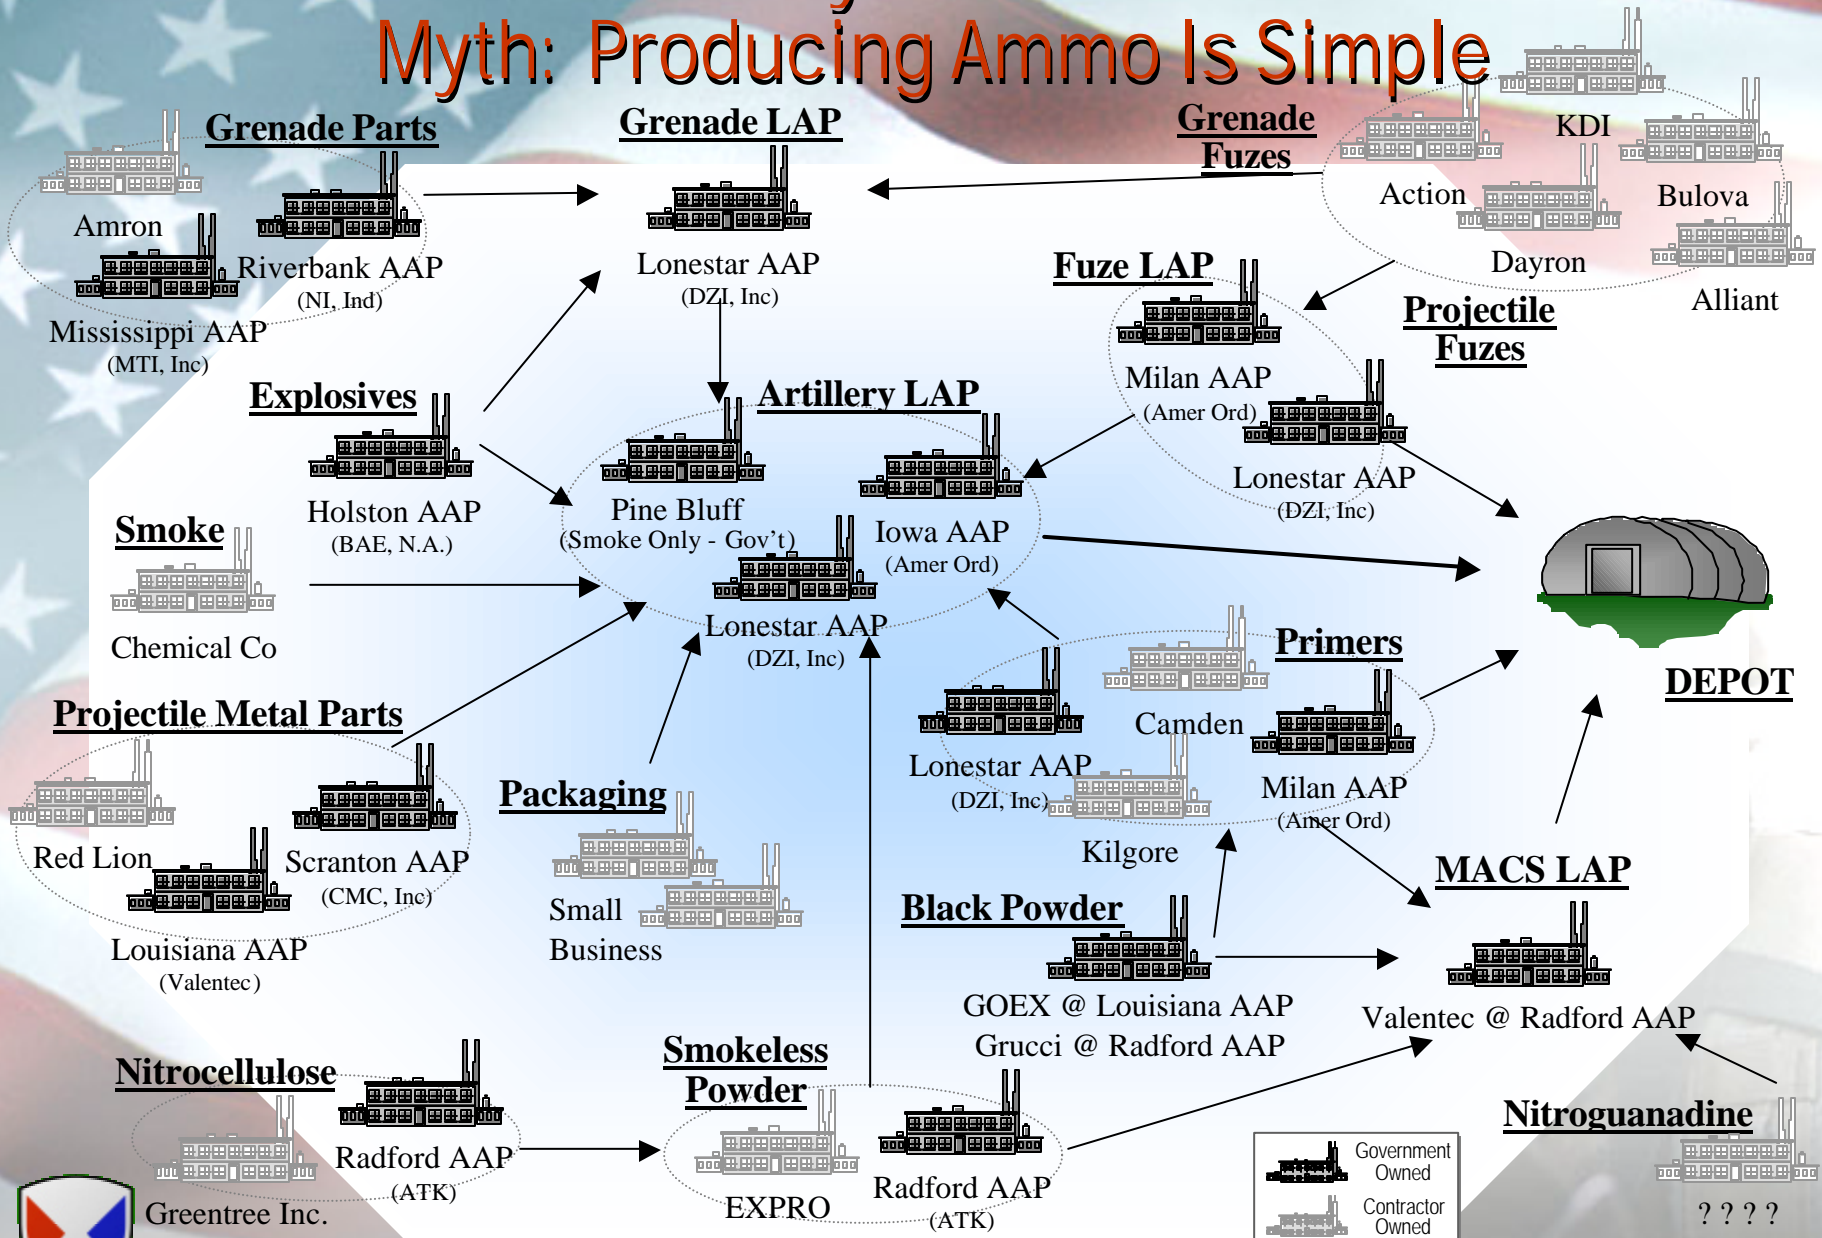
Myth: Producing Ammo Is Simple

Grenade Parts

Amron

Riverbank AAP
(NI, Ind)

Mississippi AAP
(MTI, Inc)

Grenade LAP

Lonestar AAP
(DZI, Inc)

Grenade Fuzes

KDI

Action

Bulova

Dayron

Alliant

Fuze LAP

Milan AAP
(Amer Ord)

Lonestar AAP
(DZI, Inc)

Projectile Fuzes

Explosives

Holston AAP
(BAE, N.A.)

Artillery LAP

Pine Bluff
(Smoke Only - Gov't)

Iowa AAP
(Amer Ord)

Lonestar AAP
(DZI, Inc)

Smoke

Chemical Co

DEPOT

Projectile Metal Parts

Red Lion

Scranton AAP
(CMC, Inc)

Louisiana AAP
(Valentec)

Packaging

Small Business

Primers

Camden

Lonestar AAP
(DZI, Inc)

Kilgore

Milan AAP
(Amer Ord)

MACS LAP

Valentec @ Radford AAP

Black Powder

GOEX @ Louisiana AAP
Grucci @ Radford AAP

Nitrocellulose

Radford AAP
(ATK)

Greentree Inc.

Smokeless Powder

EXPRO

Radford AAP
(ATK)

Government Owned

Contractor Owned

Nitroguanadine

? ? ? ?